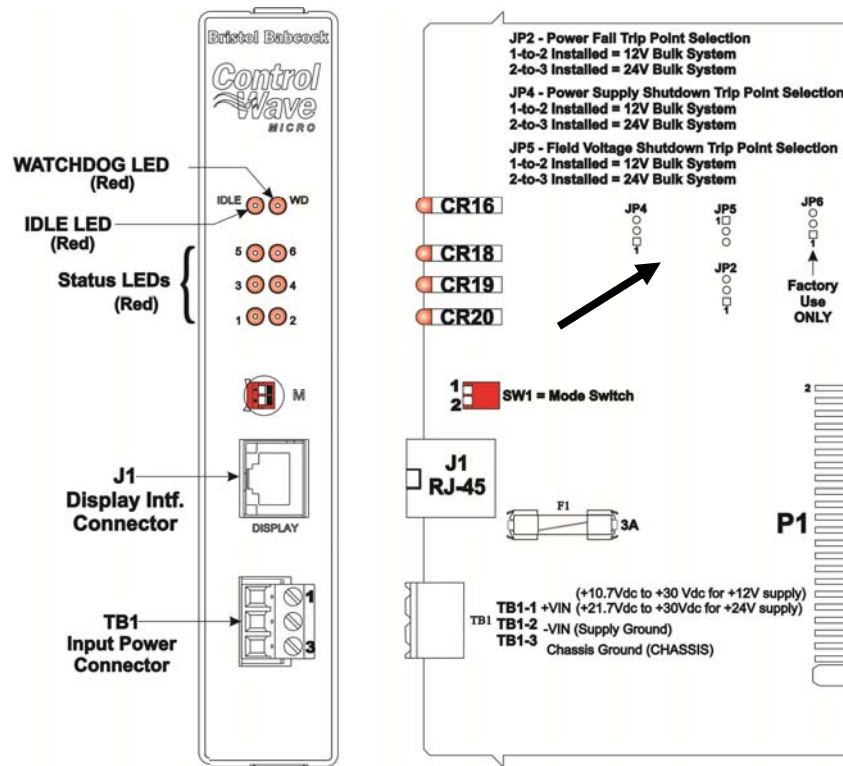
Bristol Babcock

Control Wave MICRO

WATCHDOG LED (Red)

IDLE LED (Red)

IDLE WD

5 6
3 4
1 2

Status LEDs (Red)

M

J1 Display Intf. Connector

DISPLAY

TB1 Input Power Connector

1
3

JP2 - Power Fail Trip Point Selection
1-to-2 Installed = 12V Bulk System
2-to-3 Installed = 24V Bulk System

JP4 - Power Supply Shutdown Trip Point Selection
1-to-2 Installed = 12V Bulk System
2-to-3 Installed = 24V Bulk System

JP5 - Field Voltage Shutdown Trip Point Selection
1-to-2 Installed = 12V Bulk System
2-to-3 Installed = 24V Bulk System

CR16
CR18
CR19
CR20

JP4
1

JP5
1

JP2
1

JP6
1

Factory Use ONLY

1
2
SW1 = Mode Switch

J1 RJ-45

F1
3A

2

P1

TB1

TB1-1 +VIN (+10.7Vdc to +30 Vdc for +12V supply) (+21.7Vdc to +30Vdc for +24V supply)
TB1-2 -VIN (Supply Ground)
TB1-3 Chassis Ground (CHASSIS)